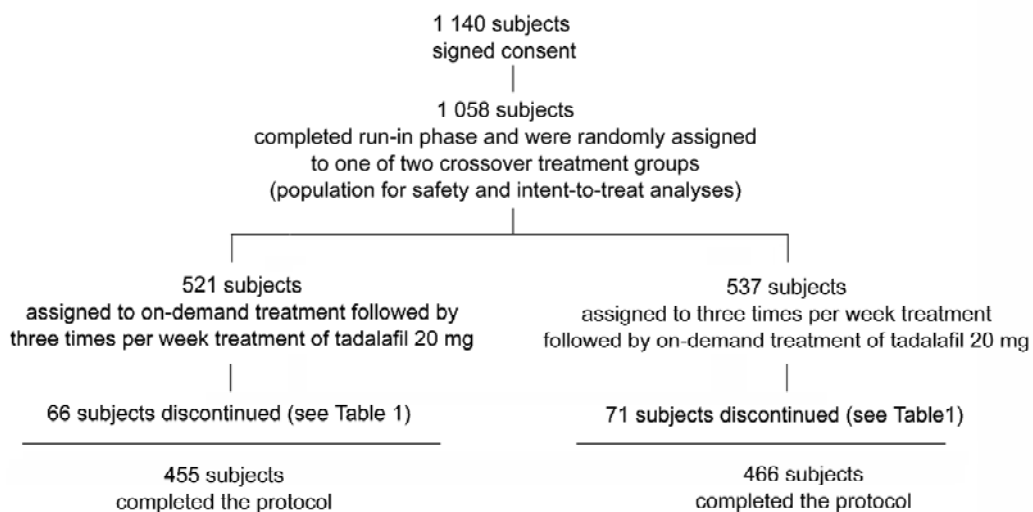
1 140 subjects
signed consent

1 058 subjects
completed run-in phase and were randomly assigned
to one of two crossover treatment groups
(population for safety and intent-to-treat analyses)

521 subjects
assigned to on-demand treatment followed by
three times per week treatment of tadalafil 20 mg

66 subjects discontinued (see Table 1)

455 subjects
completed the protocol

537 subjects
assigned to three times per week treatment
followed by on-demand treatment of tadalafil 20 mg

71 subjects discontinued (see Table1)

466 subjects
completed the protocol